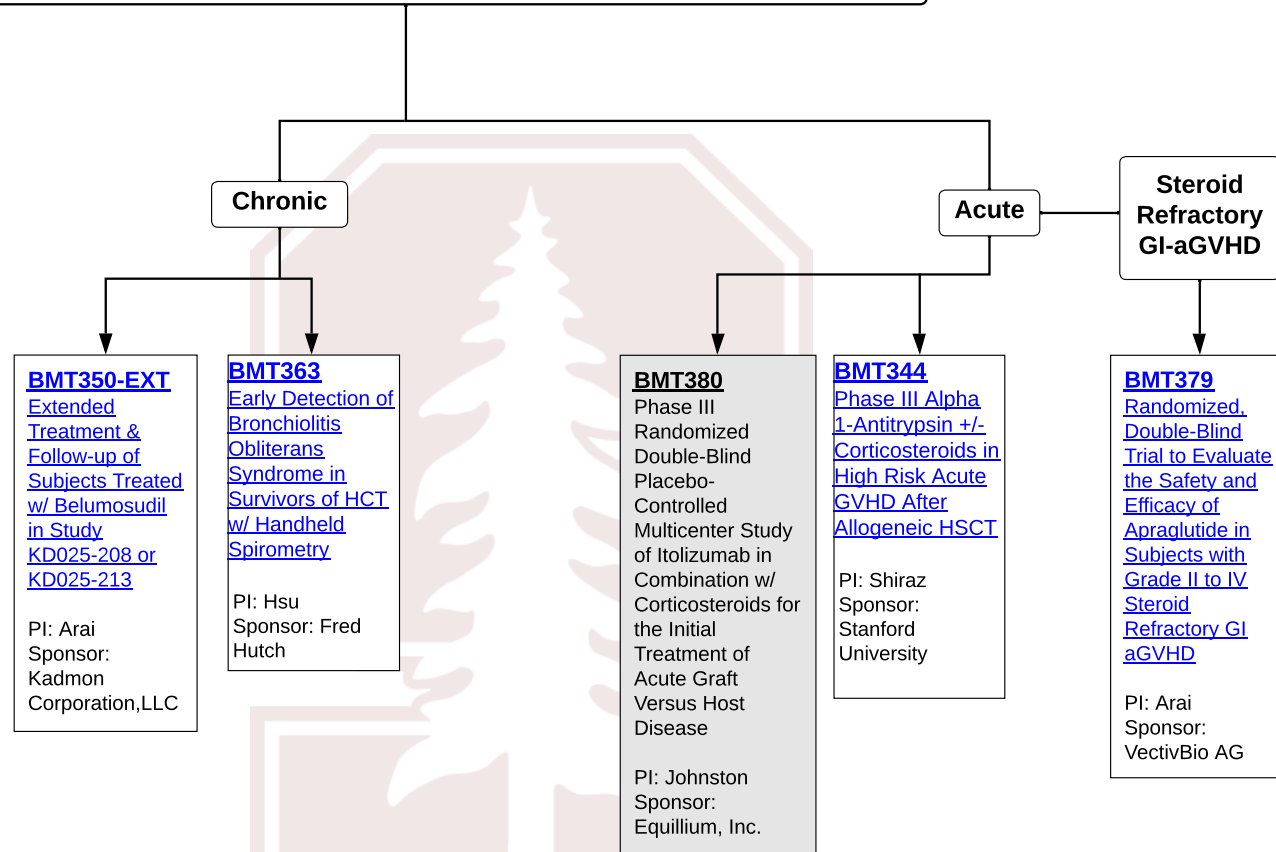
Chronic

Acute

Steroid Refractory GI-aGVHD

BMT350-EXT
Extended Treatment & Follow-up of Subjects Treated w/ Belumosudil in Study KD025-208 or KD025-213

PI: Arai
Sponsor: Kadmon Corporation,LLC

BMT363
Early Detection of Bronchiolitis Obliterans Syndrome in Survivors of HCT w/ Handheld Spirometry

PI: Hsu
Sponsor: Fred Hutch

BMT380
Phase III Randomized Double-Blind Placebo-Controlled Multicenter Study of Itolizumab in Combination w/ Corticosteroids for the Initial Treatment of Acute Graft Versus Host Disease

PI: Johnston
Sponsor: Equillium, Inc.

BMT344
Phase III Alpha 1-Antitrypsin +/- Corticosteroids in High Risk Acute GVHD After Allogeneic HSCT

PI: Shiraz
Sponsor: Stanford University

BMT379
Randomized, Double-Blind Trial to Evaluate the Safety and Efficacy of Apraglutide in Subjects with Grade II to IV Steroid Refractory GI aGVHD

PI: Arai
Sponsor: VectivBio AG